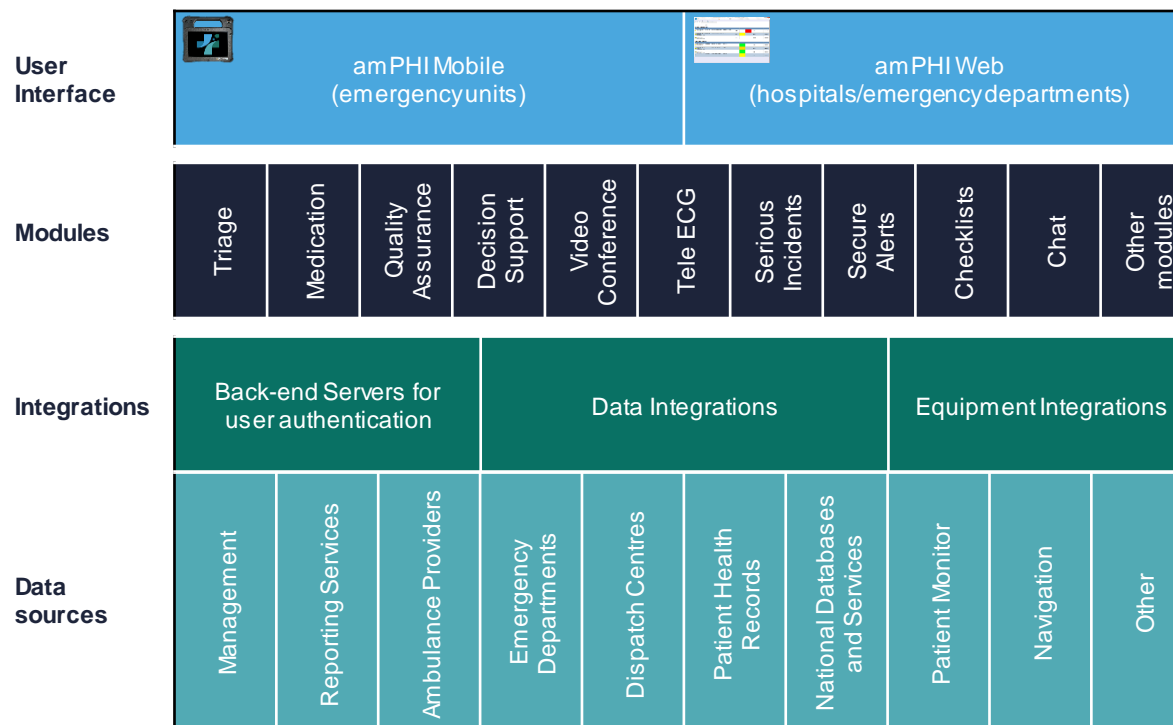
User Interface

amPHI Mobile
(emergency units)

amPHI Web
(hospitals/emergency departments)

Modules

Triage

Medication

Quality Assurance

Decision Support

Video Conference

Tele ECG

Serious Incidents

Secure Alerts

Checklists

Chat

Other modules

Integrations

Back-end Servers for user authentication

Data Integrations

Equipment Integrations

Data sources

Management

Reporting Services

Ambulance Providers

Emergency Departments

Dispatch Centres

Patient Health Records

National Databases and Services

Patient Monitor

Navigation

Other